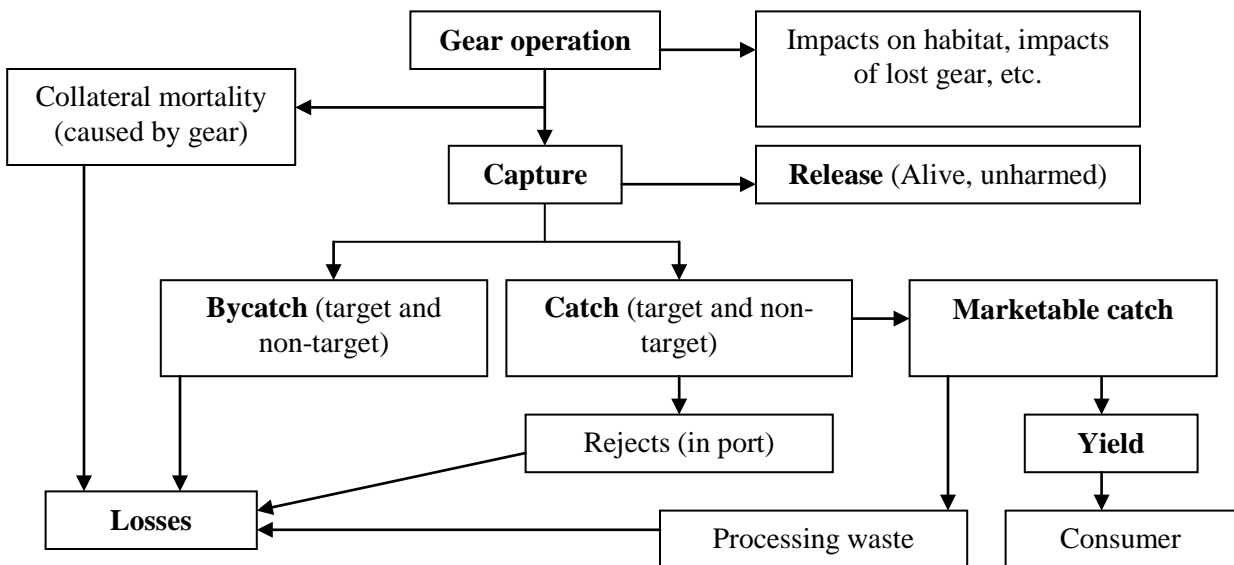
Gear operation

Impacts on habitat, impacts of lost gear, etc.

Collateral mortality (caused by gear)

Capture

Release (Alive, unharmed)

Bycatch (target and non-target)

Catch (target and non-target)

Marketable catch

Rejects (in port)

Yield

Losses

Processing waste

Consumer